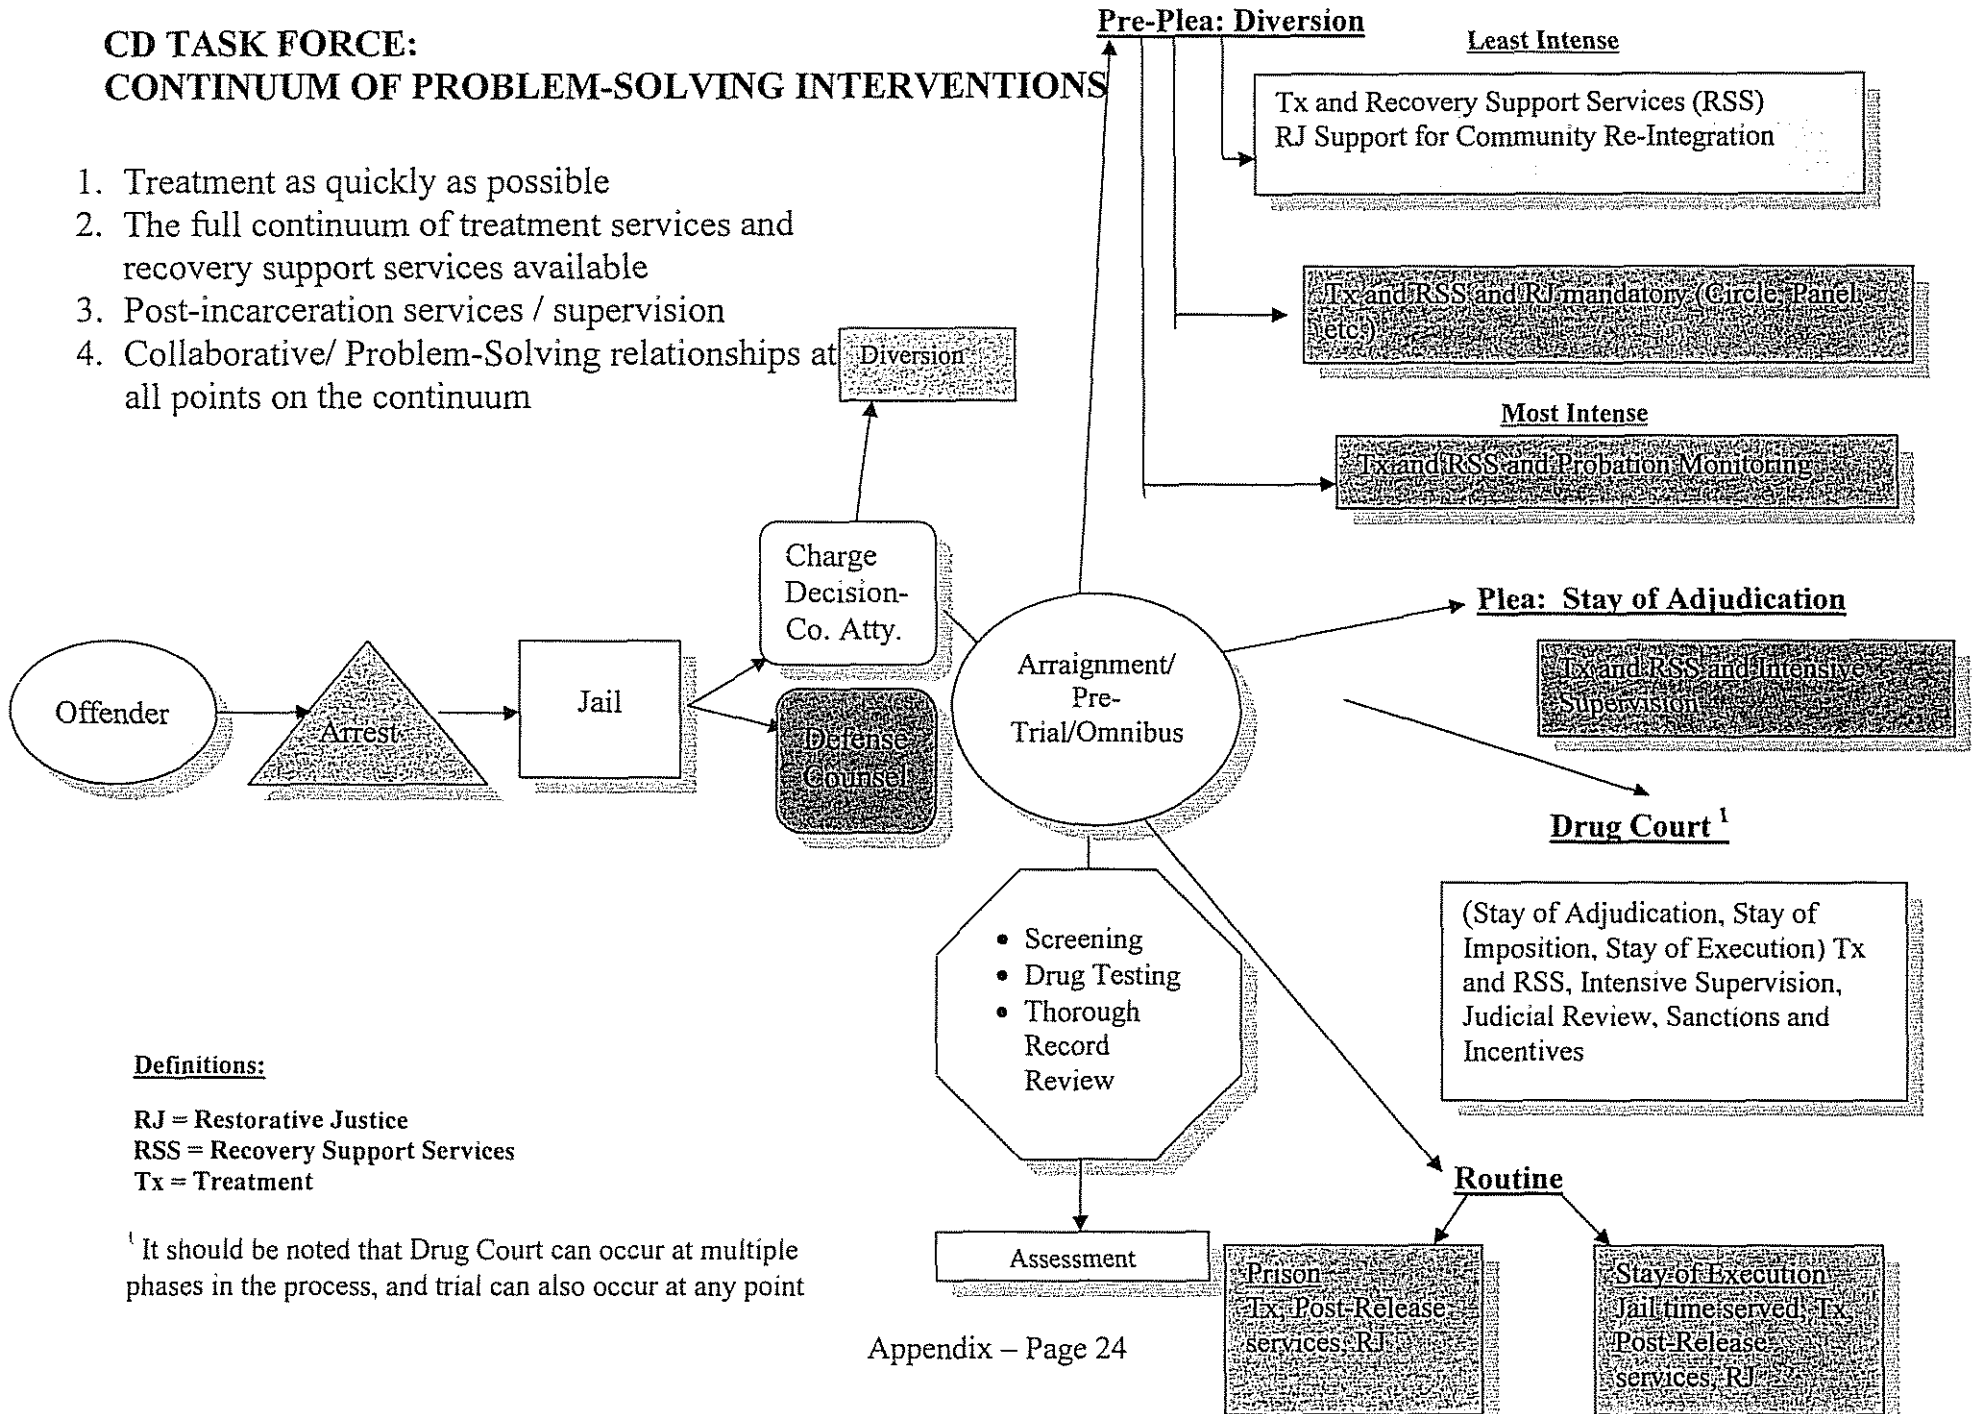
CD TASK FORCE:
CONTINUUM OF PROBLEM-SOLVING INTERVENTIONS

1. Treatment as quickly as possible
2. The full continuum of treatment services and recovery support services available
3. Post-incarceration services / supervision
4. Collaborative/ Problem-Solving relationships at all points on the continuum

Pre-Plea: Diversion

Least Intense

Tx and Recovery Support Services (RSS)
RJ Support for Community Re-Integration

Tx and RSS and RJ mandatory (Circle, Panel, etc.)

Most Intense

Tx and RSS and Probation Monitoring

Diversion

Charge Decision-Co. Atty.

Offender

Arrest

Jail

Defense Counsel

Arraignment/ Pre-Trial/Omnibus

Plea: Stay of Adjudication

Tx and RSS and Intensive Supervision

Drug Court $^1$

(Stay of Adjudication, Stay of Imposition, Stay of Execution) Tx and RSS, Intensive Supervision, Judicial Review, Sanctions and Incentives

• Screening
• Drug Testing
• Thorough Record Review

Assessment

Routine

Prison
Tx, Post-Release services, RJ

Stay of Execution
Jail time served, Tx Post-Release services, RJ

Definitions:

RJ = Restorative Justice
RSS = Recovery Support Services
Tx = Treatment

$^1$ It should be noted that Drug Court can occur at multiple phases in the process, and trial can also occur at any point

Appendix – Page 24